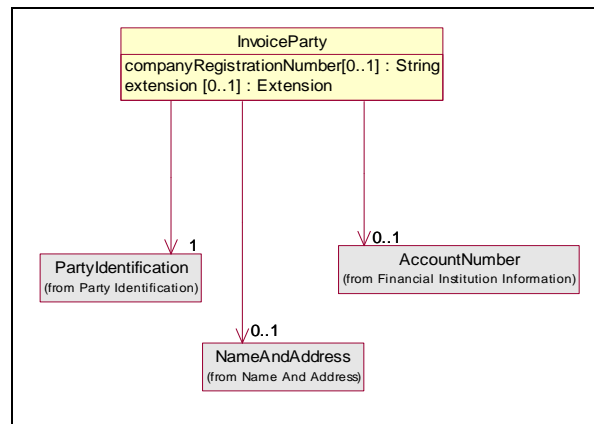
InvoiceParty
companyRegistrationNumber[0..1] : String
extension [0..1] : Extension

1
PartyIdentification
(from Party Identification)

0..1
AccountNumber
(from Financial Institution Information)

0..1
NameAndAddress
(from Name And Address)